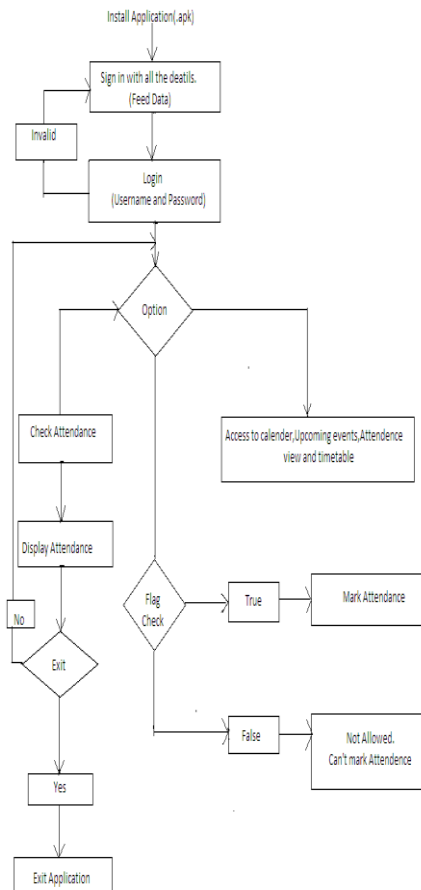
Install Application(.apk)

Sign in with all the deatils. (Feed Data)

Invalid

Login (Username and Password)

Option

Check Attendance

Access to calender,Upcoming events,Attendence view and timetable

Display Attendance

No

Flag Check

True

Mark Attendance

Exit

False

Not Allowed. Can't mark Attendence

Yes

Exit Application